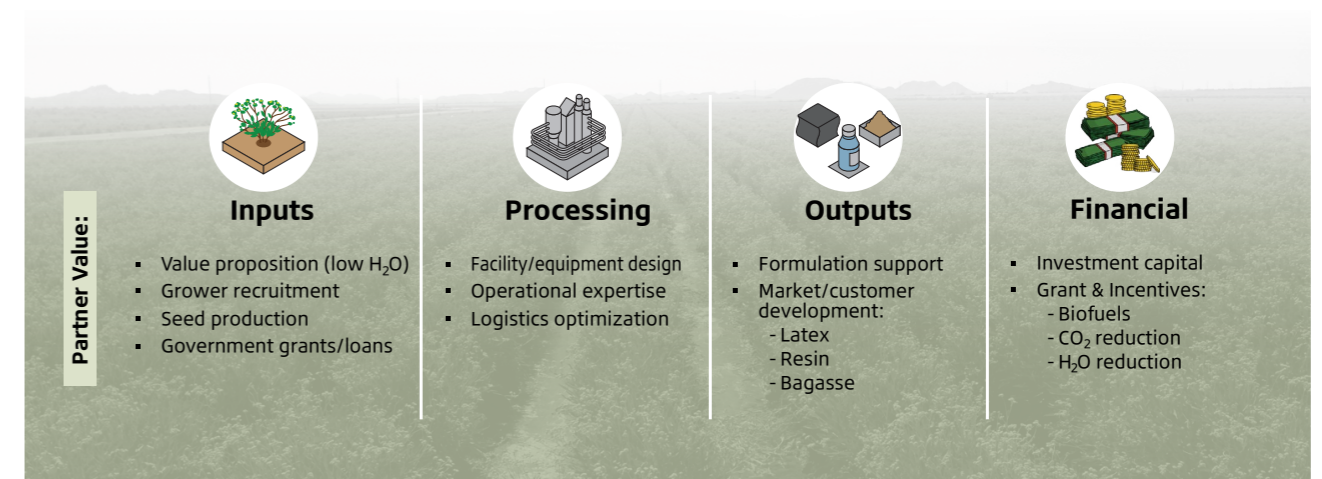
Partner Value:

Inputs

- Value proposition (low $H_2O$)
- Grower recruitment
- Seed production
- Government grants/loans

Processing

- Facility/equipment design
- Operational expertise
- Logistics optimization

Outputs

- Formulation support
- Market/customer development:
  - Latex
  - Resin
  - Bagasse

Financial

- Investment capital
- Grant & Incentives:
  - Biofuels
  - $CO_2$ reduction
  - $H_2O$ reduction